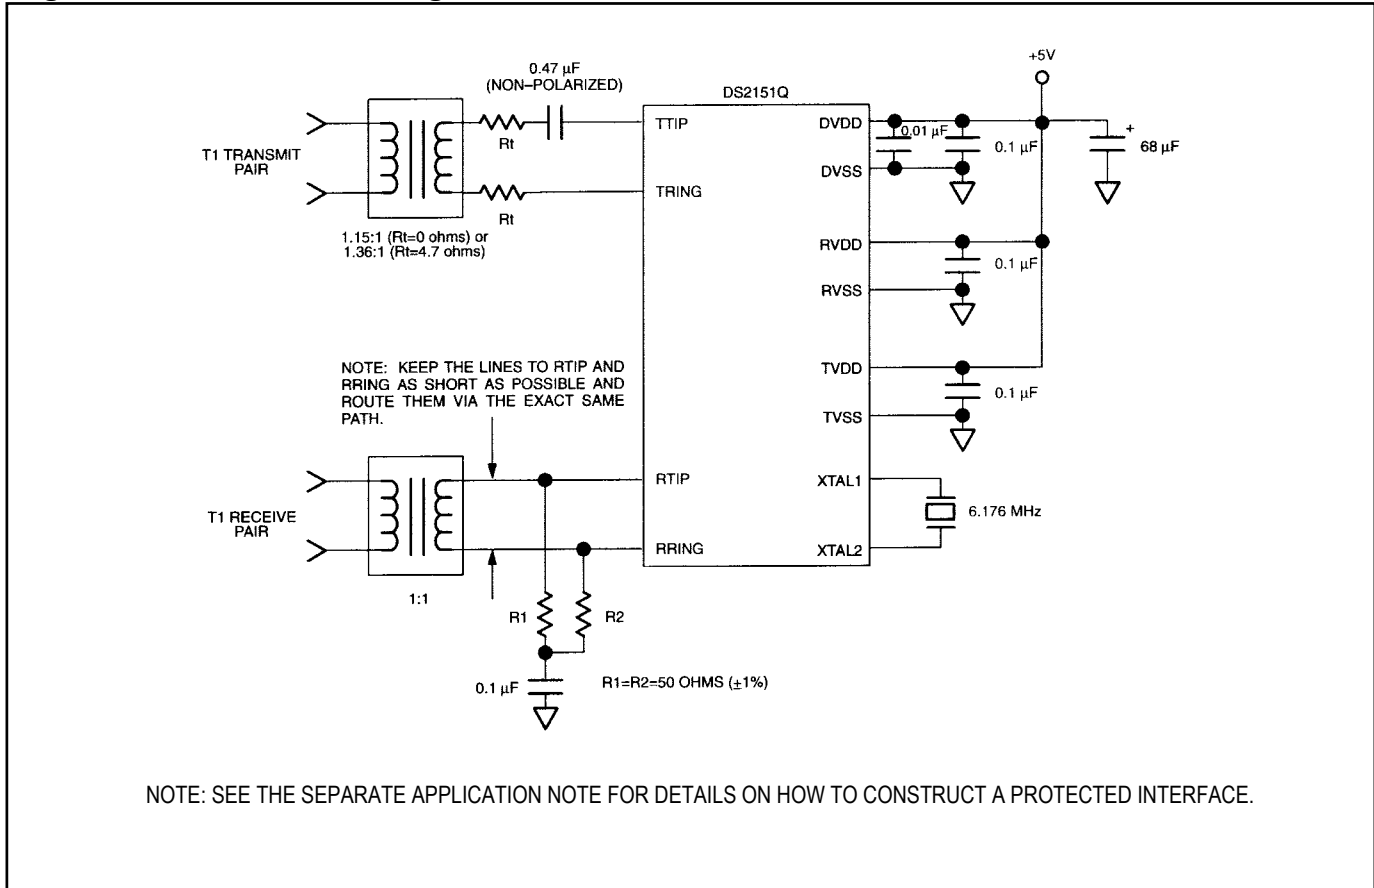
0.47 μF
(NON–POLARIZED)

DS2151Q

+5V

T1 TRANSMIT PAIR

Rt

Rt

TTIP

TRING

DVDD

0.01 μF

0.1 μF

+

68 μF

DVSS

1.15:1 (Rt=0 ohms) or
1.36:1 (Rt=4.7 ohms)

RVDD

0.1 μF

RVSS

NOTE: KEEP THE LINES TO RTIP AND RRING AS SHORT AS POSSIBLE AND ROUTE THEM VIA THE EXACT SAME PATH.

TVDD

0.1 μF

TVSS

T1 RECEIVE PAIR

RTIP

XTAL1

6.176 MHz

RRING

XTAL2

1:1

R1

R2

0.1 μF

R1=R2=50 OHMS (±1%)

NOTE: SEE THE SEPARATE APPLICATION NOTE FOR DETAILS ON HOW TO CONSTRUCT A PROTECTED INTERFACE.